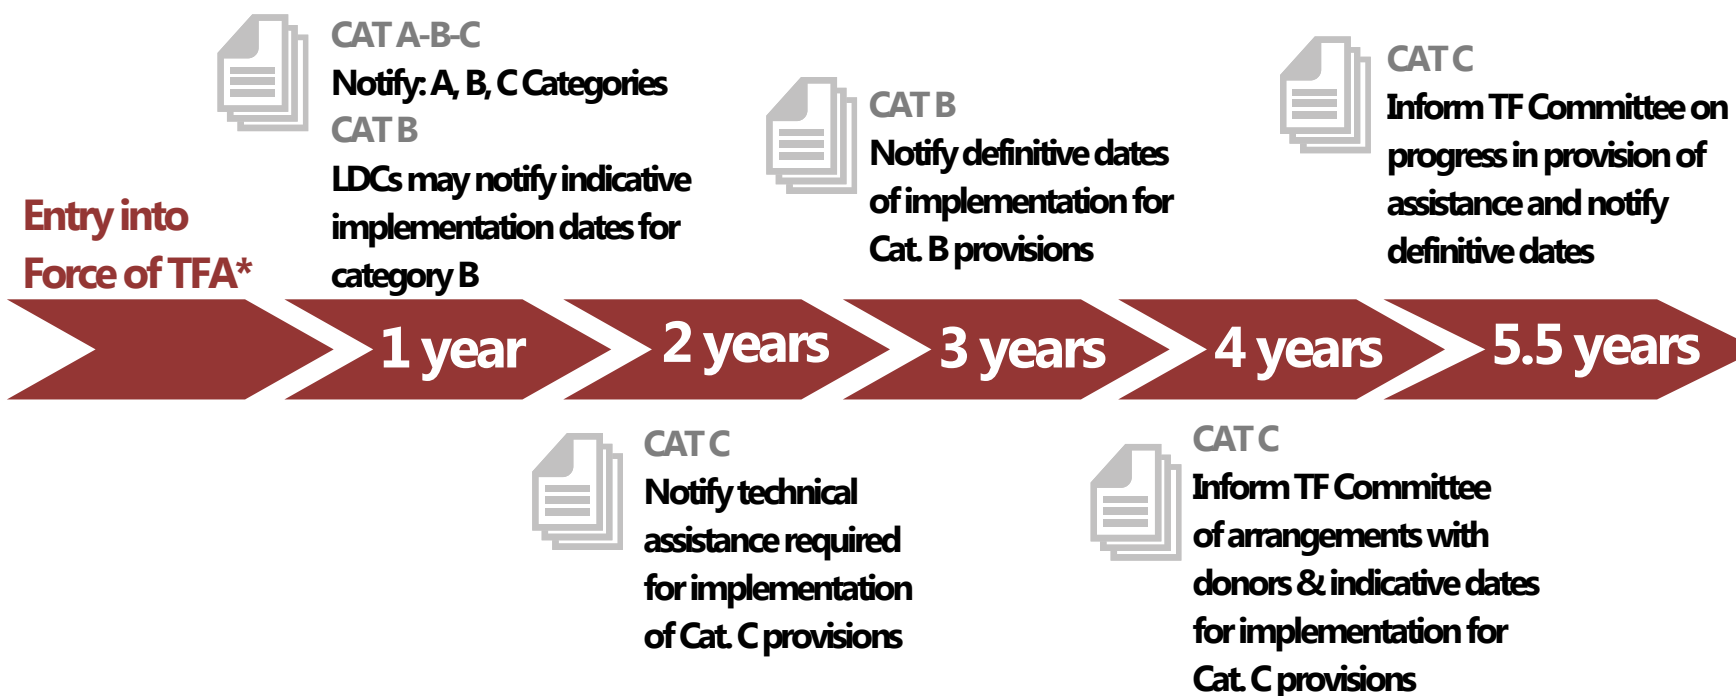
Entry into Force of TFA*

CAT A-B-C
Notify: A, B, C Categories
CAT B
LDCs may notify indicative implementation dates for category B

1 year

2 years

CAT C
Notify technical assistance required for implementation of Cat. C provisions

CAT B
Notify definitive dates of implementation for Cat. B provisions

3 years

4 years

CAT C
Inform TF Committee of arrangements with donors & indicative dates for implementation for Cat. C provisions

CAT C
Inform TF Committee on progress in provision of assistance and notify definitive dates

5.5 years